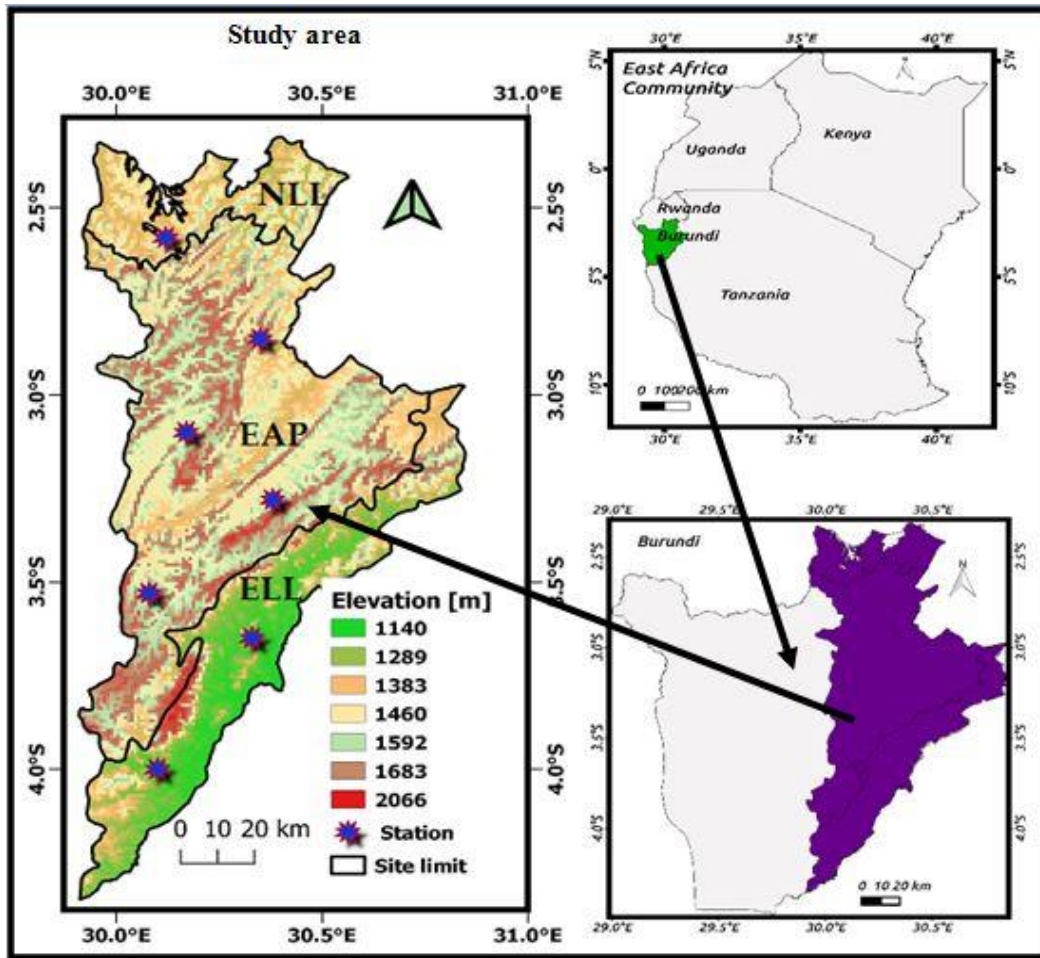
Study area

30.0°E 30.5°E 31.0°E

2.5°S 3.0°S 3.5°S 4.0°S

NLL

EAP

ELL

Elevation [m]

| | |
|---|---|
| | 1140 |
| | 1289 |
| | 1383 |
| | 1460 |
| | 1592 |
| | 1683 |
| | 2066 |

0 10 20 km

Station

Site limit

30.0°E 30.5°E 31.0°E

30°E 35°E 40°E

5°N 0° 5°S 10°S

East Africa Community

Uganda

Kenya

Rwanda

Burundi

Tanzania

0 100200 km

30°E 35°E 40°E

29.0°E 29.5°E 30.0°E 30.5°E

Burundi

2.5°S 3.0°S 3.5°S 4.0°S

0 10 20 km

29.0°E 29.5°E 30.0°E 30.5°E